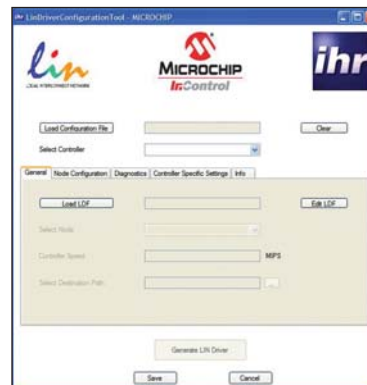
LinDriverConfigurationTool - MICROCHIP

lin
LOCAL INTERCONNECT NETWORK

MICROCHIP
InControl

ihr

Load Configuration File
Clear
Select Controller

General
Node Configuration
Diagnostics
Controller Specific Settings
Info

Load LDF
Edit LDF
Select Node
Controller Speed
MIPS
Select Destination Path
...

Generate LIN Driver

Save
Cancel